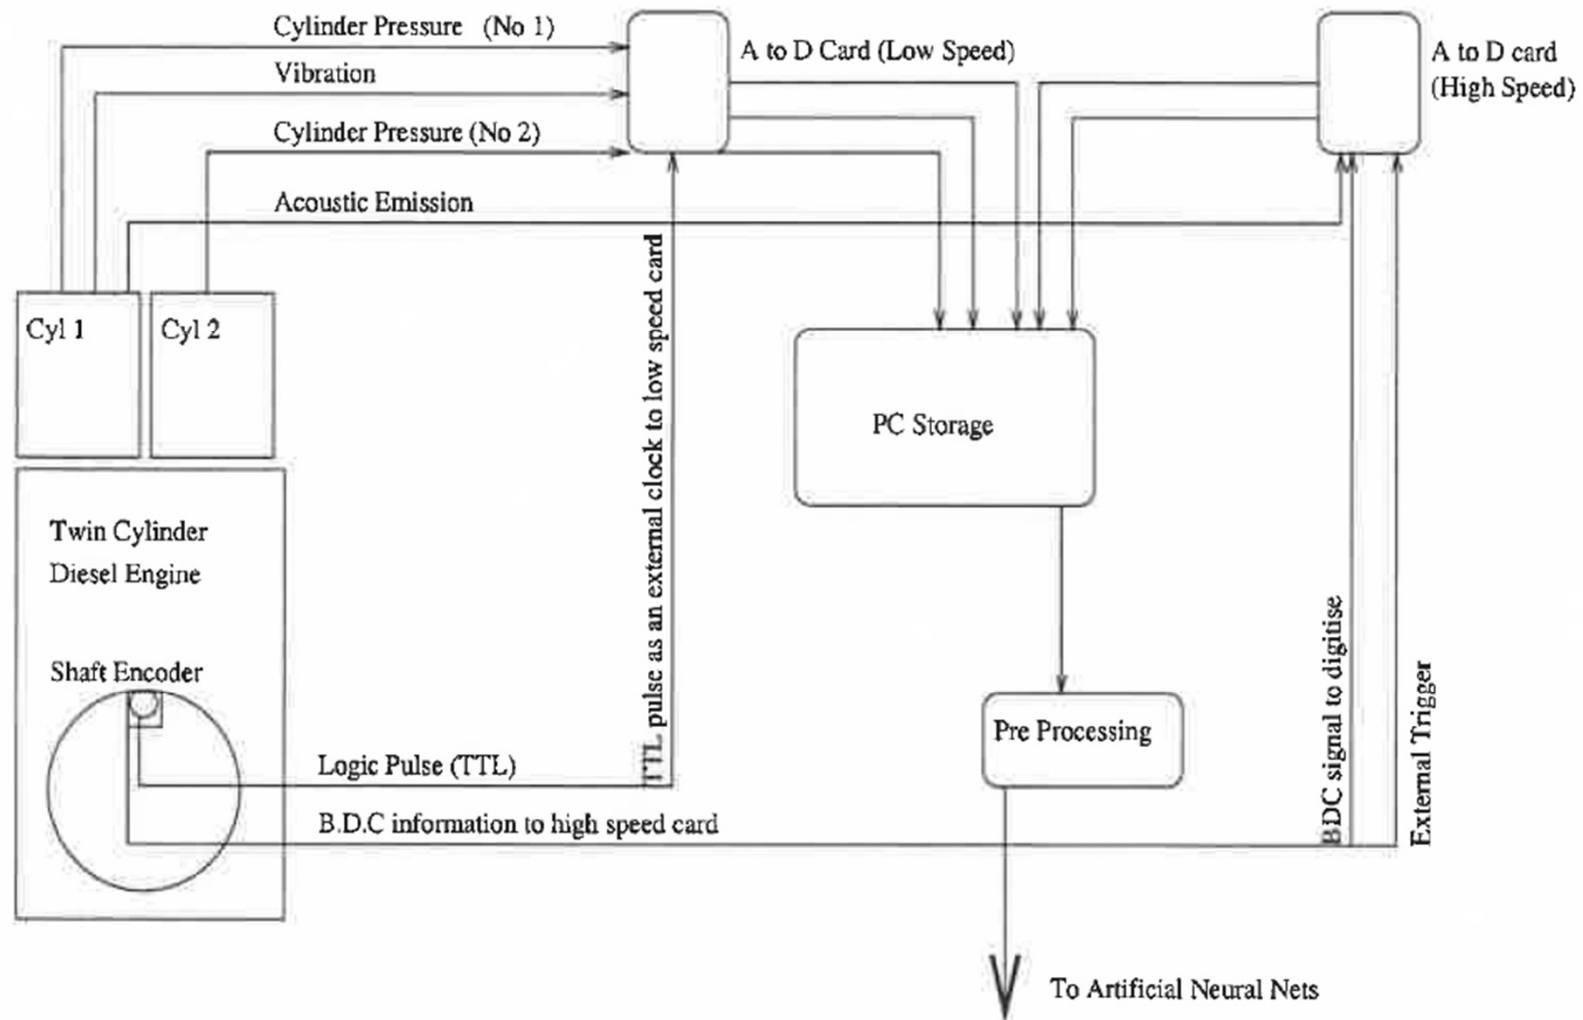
Cylinder Pressure (No 1)
Vibration
Cylinder Pressure (No 2)
Acoustic Emission
A to D Card (Low Speed)
A to D card (High Speed)
Cyl 1
Cyl 2
PC Storage
TTL pulse as an external clock to low speed card
Twin Cylinder
Diesel Engine
Shaft Encoder
Logic Pulse (TTL)
B.D.C information to high speed card
Pre Processing
BDC signal to digitise
External Trigger
To Artificial Neural Nets